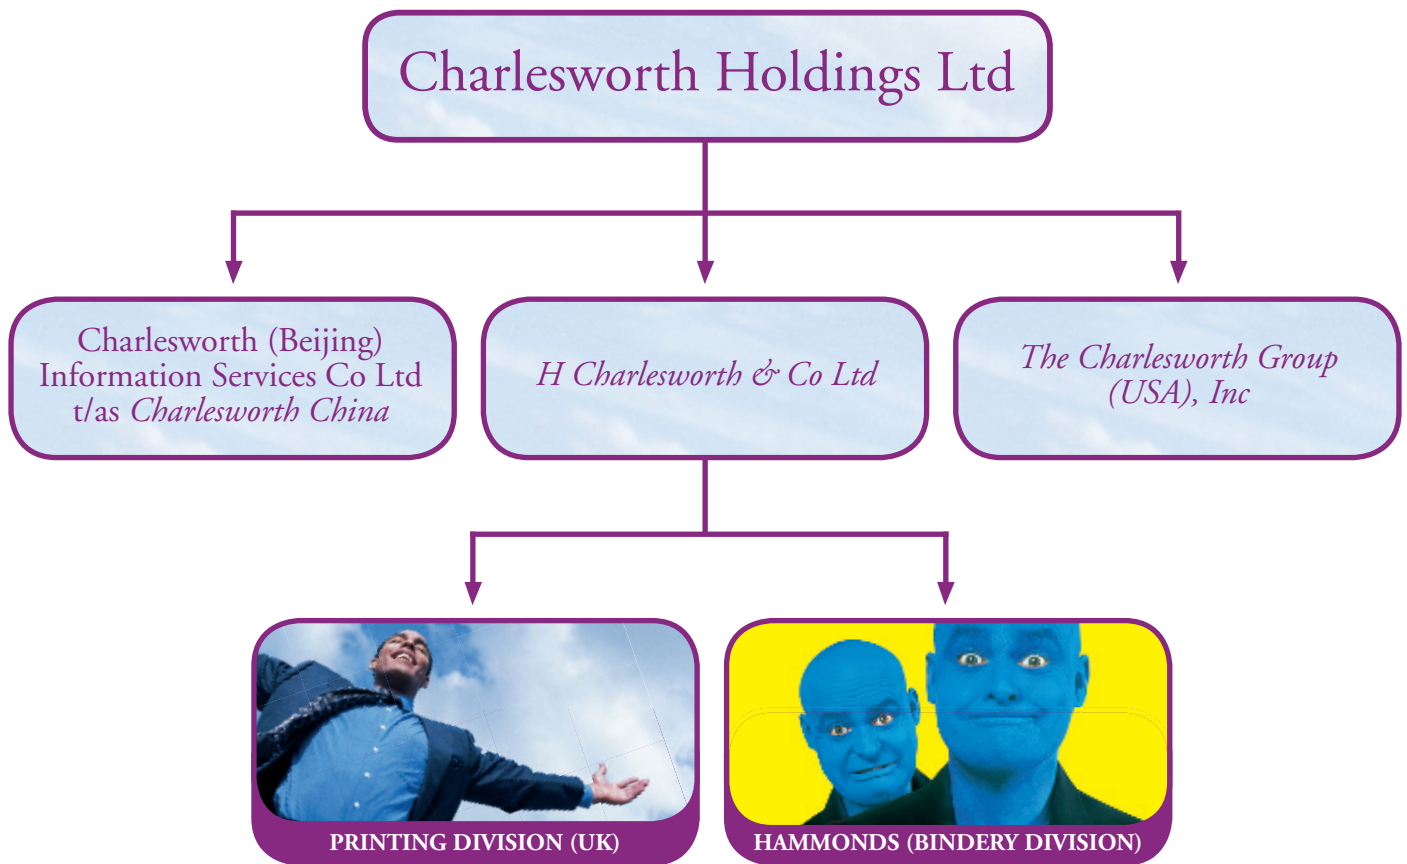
Charlesworth Holdings Ltd

Charlesworth (Beijing) Information Services Co Ltd t/as *Charlesworth China*

*H Charlesworth & Co Ltd*

*The Charlesworth Group (USA), Inc*

PRINTING DIVISION (UK)

HAMMONDS (BINDERY DIVISION)